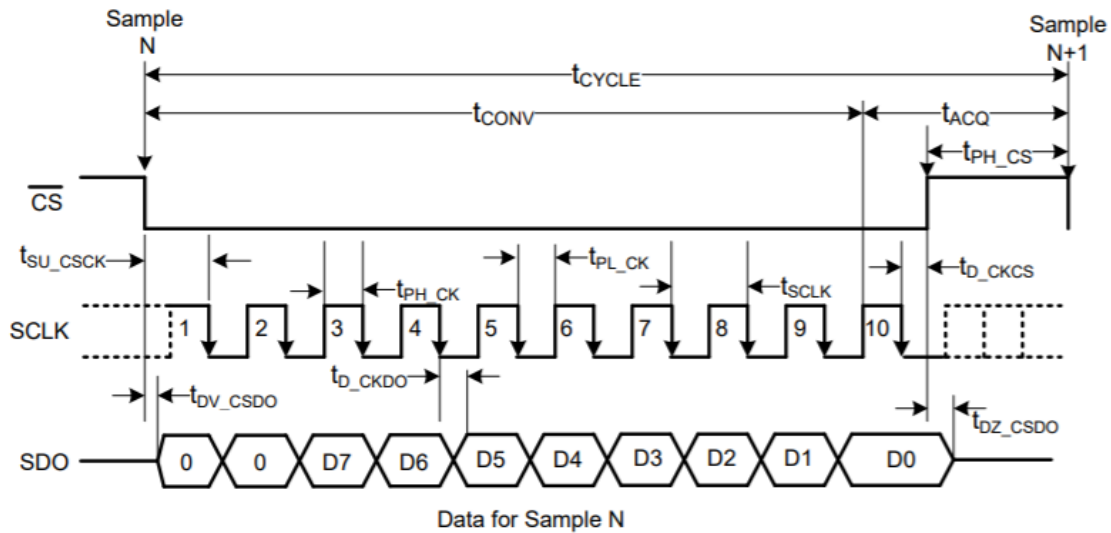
Sample N

Sample N+1

$t_{CYCLE}$

$t_{CONV}$

$t_{ACQ}$

$t_{PH\_CS}$

$\overline{CS}$

$t_{SU\_CSCK}$

$t_{PL\_CK}$

$t_{PH\_CK}$

$t_{SCLK}$

$t_{D\_CKCS}$

SCLK

1 2 3 4 5 6 7 8 9 10

$t_{D\_CKDO}$

$t_{DV\_CSDO}$

$t_{DZ\_CSDO}$

SDO

0 0 D7 D6 D5 D4 D3 D2 D1 D0

Data for Sample N